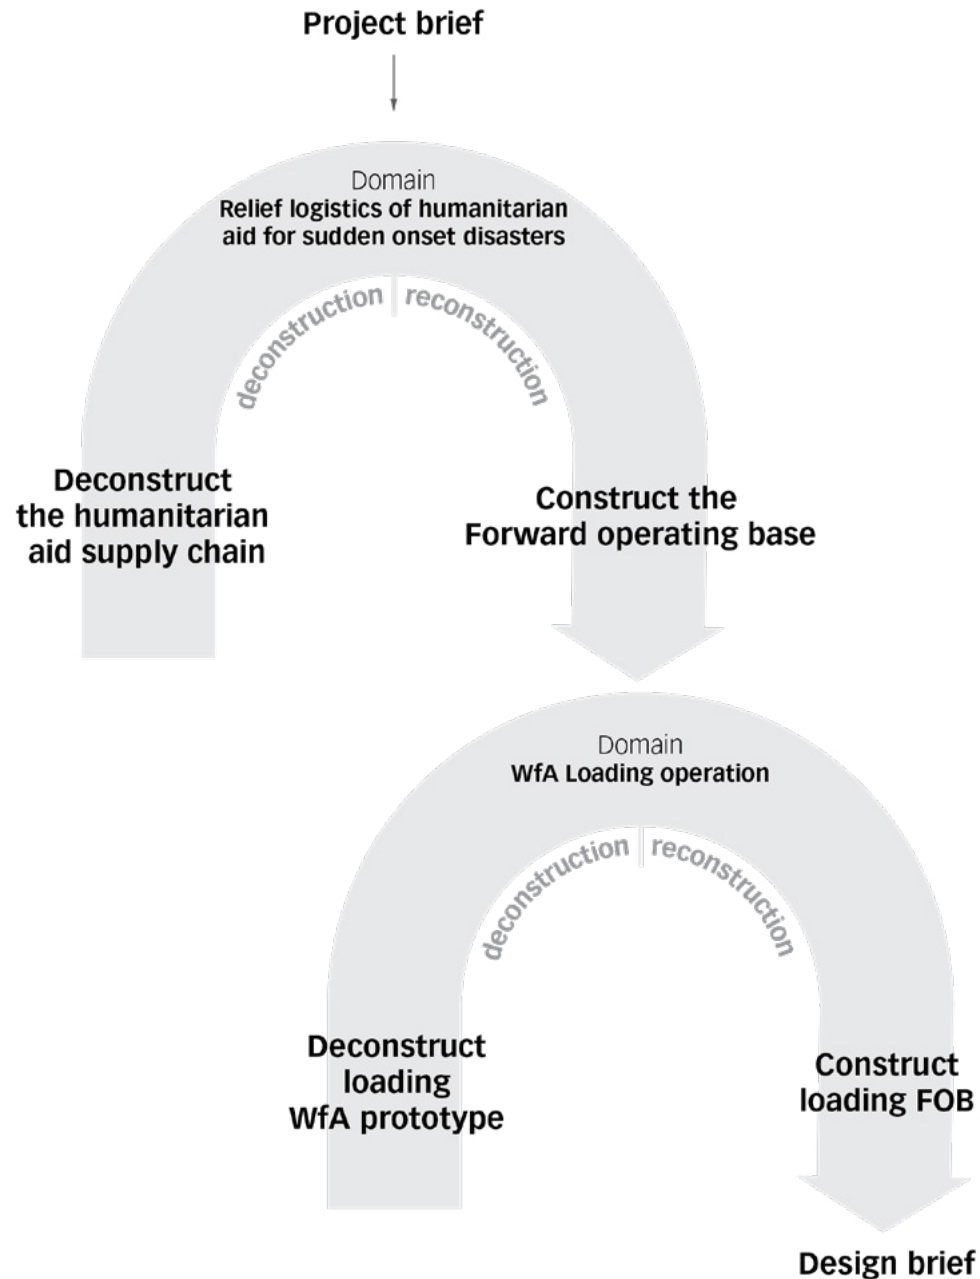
Project brief

Domain
Relief logistics of humanitarian aid for sudden onset disasters

deconstruction | reconstruction

Deconstruct the humanitarian aid supply chain

Construct the Forward operating base

Domain
WfA Loading operation

deconstruction | reconstruction

Deconstruct loading WfA prototype

Construct loading FOB

Design brief